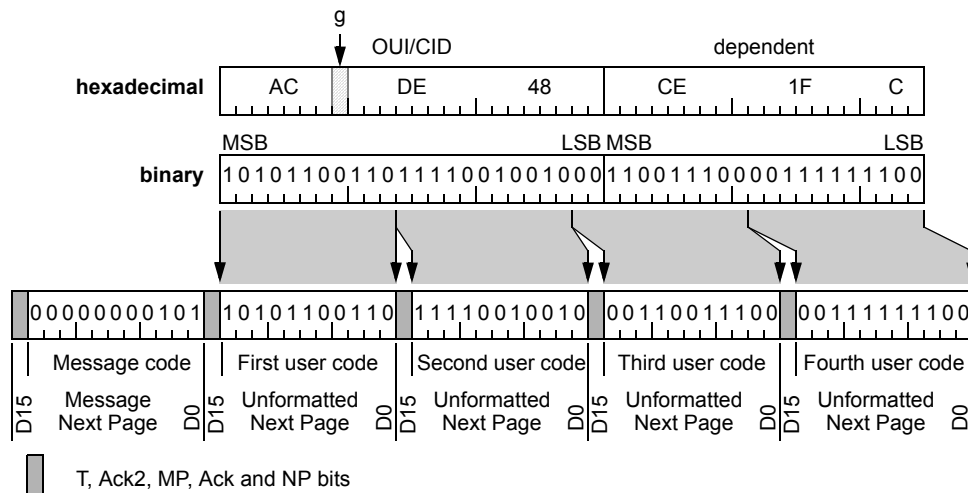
g

OUI/CID

dependent

hexadecimal

AC DE 48 CE 1F C

MSB LSB MSB LSB

binary

1010110011011110010010001100111000011111100

00000000101

10101100110

11110010010

00110011100

00111111100

Message code

First user code

Second user code

Third user code

Fourth user code

D15 Message Next Page D0

D15 Unformatted Next Page D0

D15 Unformatted Next Page D0

D15 Unformatted Next Page D0

D15 Unformatted Next Page D0

T, Ack2, MP, Ack and NP bits